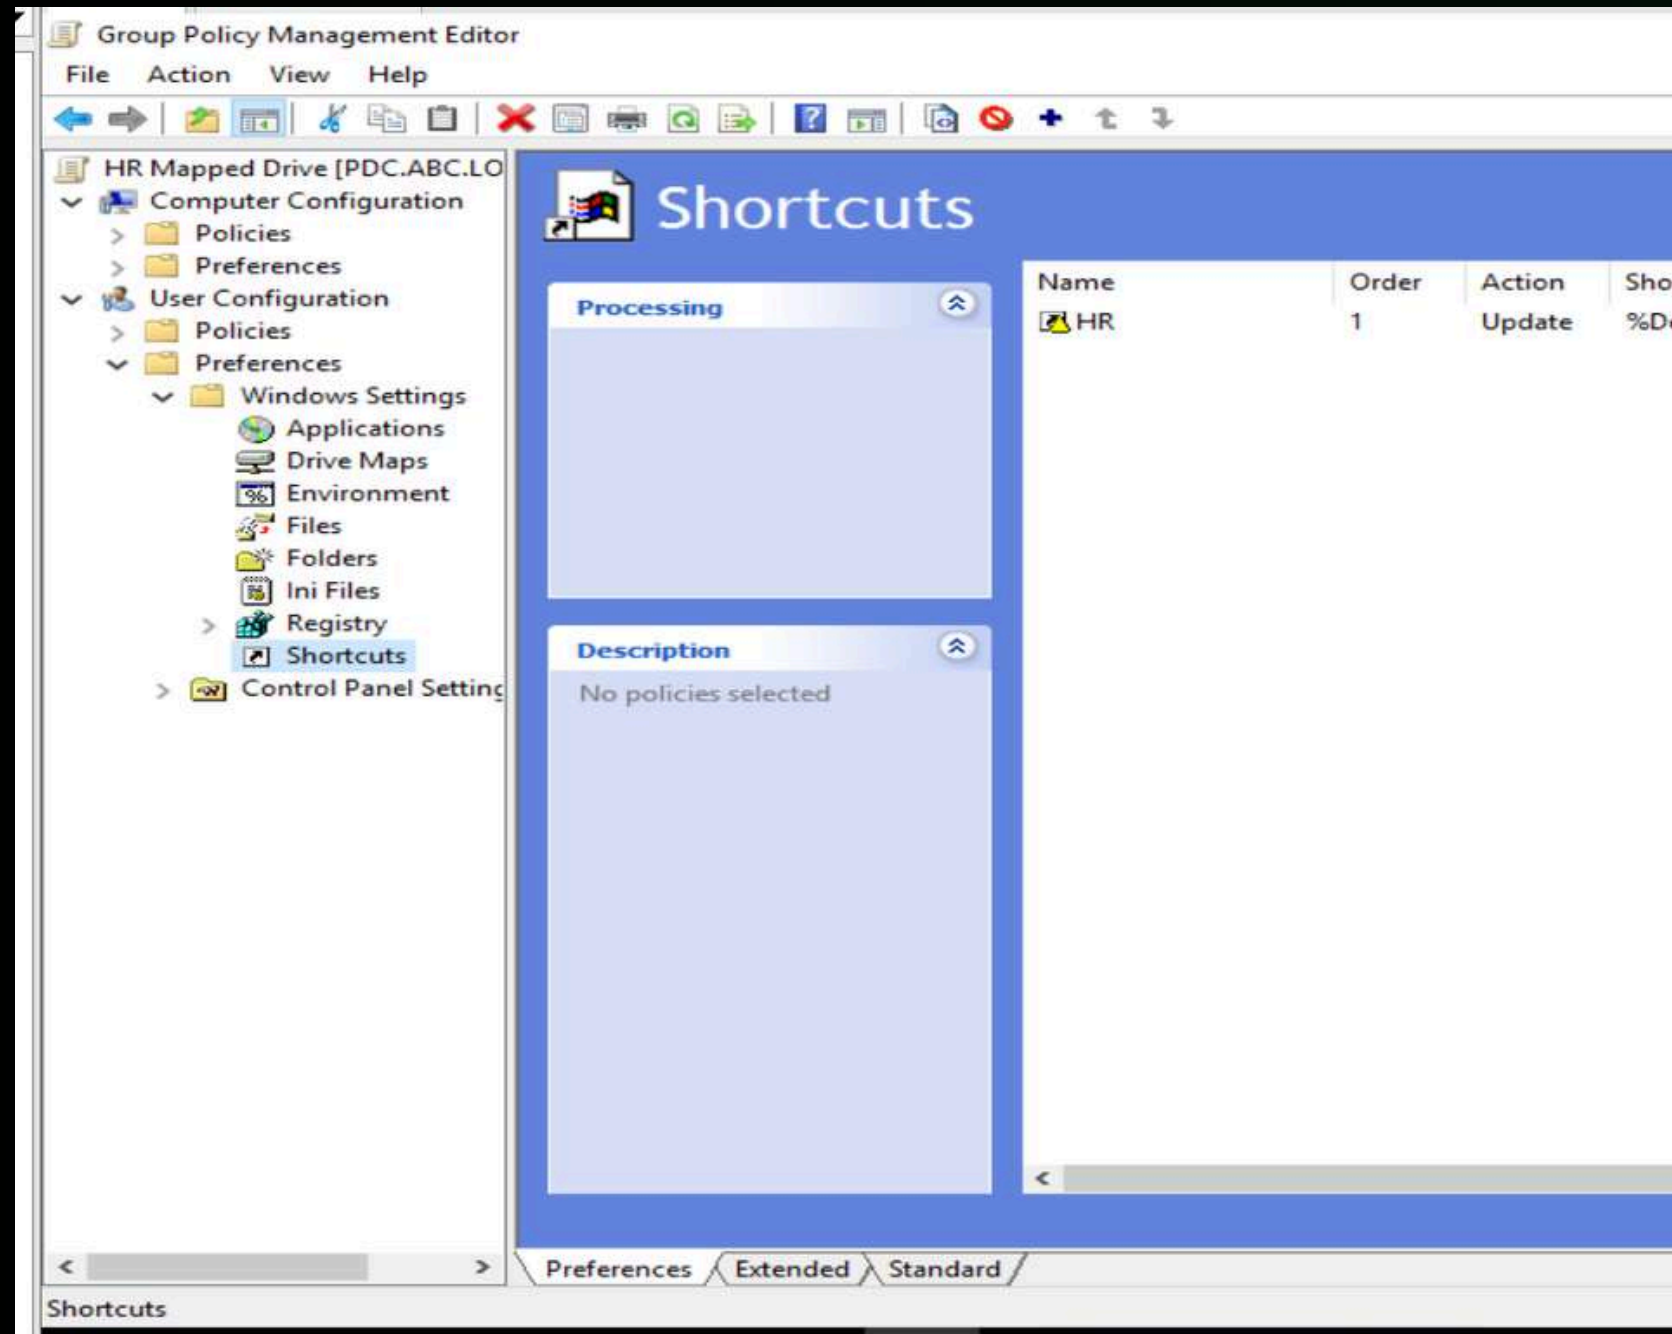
Group Policy Management Editor

File Action View Help

HR Mapped Drive [PDC.ABC.LO
Computer Configuration
Policies
Preferences
User Configuration
Policies
Preferences
Windows Settings
Applications
Drive Maps
Environment
Files
Folders
Ini Files
Registry
Shortcuts
Control Panel Setting

Shortcuts

Processing

Description

No policies selected

| Name | Order | Action | Sho |
|---|---|---|---|
| HR | 1 | Update | %D |

Preferences Extended Standard

Shortcuts